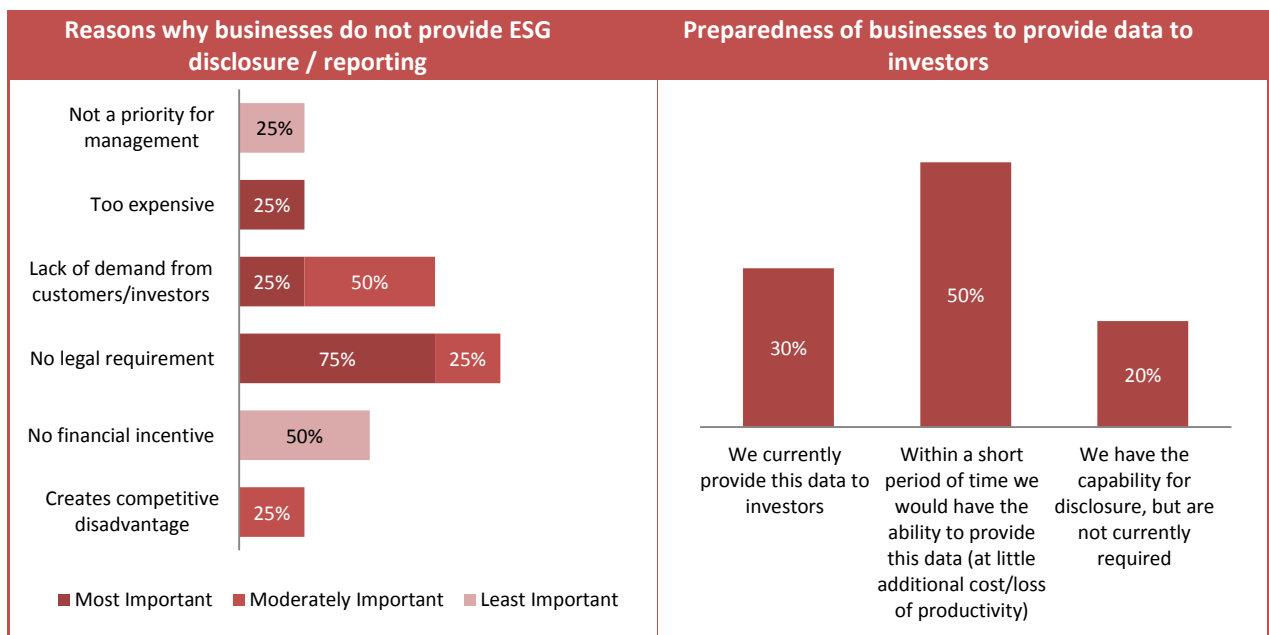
Reasons why businesses do not provide ESG disclosure / reporting

Not a priority for management
25%

Too expensive
25%

Lack of demand from customers/investors
25%
50%

No legal requirement
75%
25%

No financial incentive
50%

Creates competitive disadvantage
25%

Most Important
Moderately Important
Least Important

Preparedness of businesses to provide data to investors

30%
50%
20%

We currently provide this data to investors

Within a short period of time we would have the ability to provide this data (at little additional cost/loss of productivity)

We have the capability for disclosure, but are not currently required